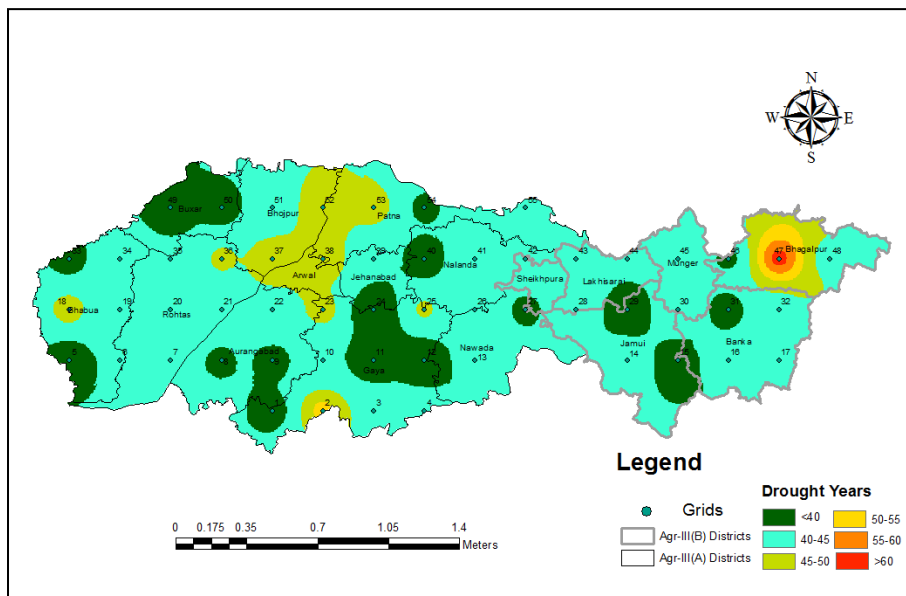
N
W
E
S

49 Buxar 50
51 Bhojpur
52
53 Patna
54
55
34
35
36
37
38
Arwal
39 Jehanabad
40
Nalanda
41
42
Sheikhpura
43
Lakhisarai
44
45 Munger
46
47 Bhagalpur
48
18 Bhabua
19
20 Rohtas
21
22
23
24
25
26
27
28
29
30
31
32
5
6
7
Aurangabad
8
9
10
11 Gaya
12
Nawada
13
Jamui
14
15
Banka
16
17
1
2
3
4

Legend
Grids
Agr-III(B) Districts
Agr-III(A) Districts
Drought Years
<40
40-45
45-50
50-55
55-60
>60

0 0.175 0.35 0.7 1.05 1.4
Meters